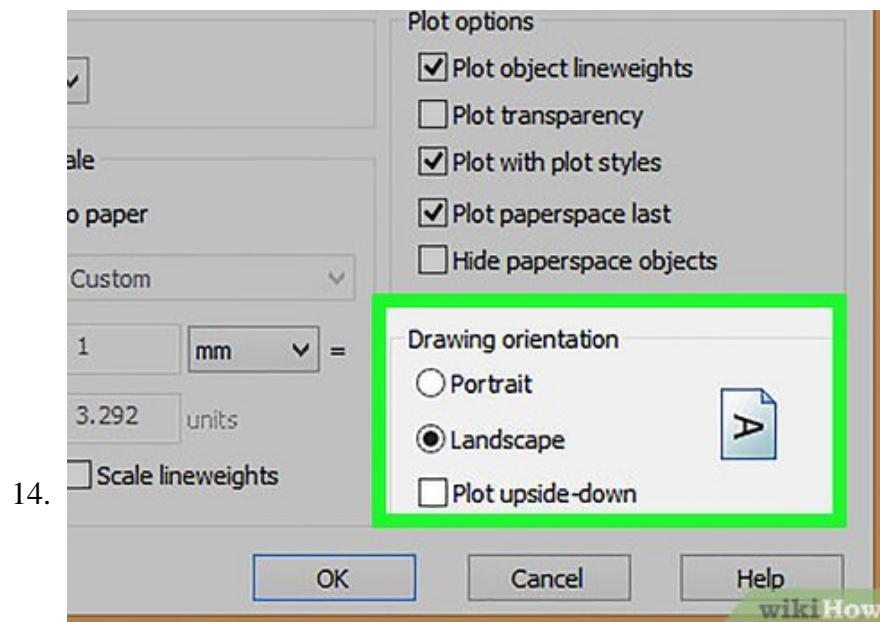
14.

ale

o paper

Custom

1

mm

=

3.292

units

Scale lineweights

Plot options

Plot object lineweights

Plot transparency

Plot with plot styles

Plot paperspace last

Hide paperspace objects

Drawing orientation

Portrait

Landscape

A

Plot upside-down

OK

Cancel

Help

wikiHow